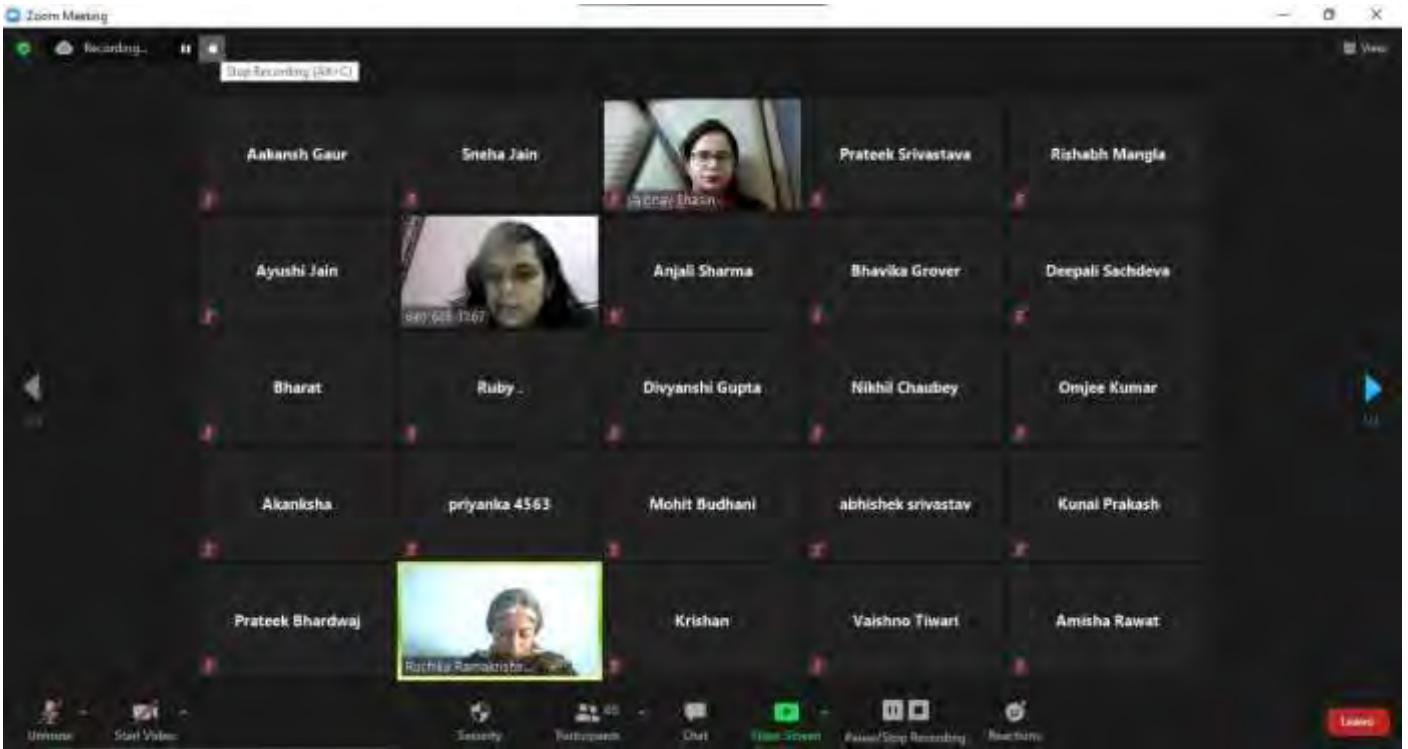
Zoom Meeting

Recording...

Stop Recording (Alt+C)

View

Aakansh Gaur

Sneha Jain

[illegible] Bhasin

Prateek Srivastava

Rishabh Mangla

Ayushi Jain

981 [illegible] 7167

Anjali Sharma

Bhavika Grover

Deepali Sachdeva

Bharat

Ruby .

Divyanshi Gupta

Nikhil Chaubey

Omjee Kumar

Akanksha

priyanka 4563

Mohit Budhani

abhishek srivastav

Kunal Prakash

Prateek Bhardwaj

Ruchika Ramakrishn...

Krishan

Vaishno Tiwari

Amisha Rawat

Unmute

Start Video

Security

Participants

Chat

Share Screen

Pause/Stop Recording

Reactions

Leave